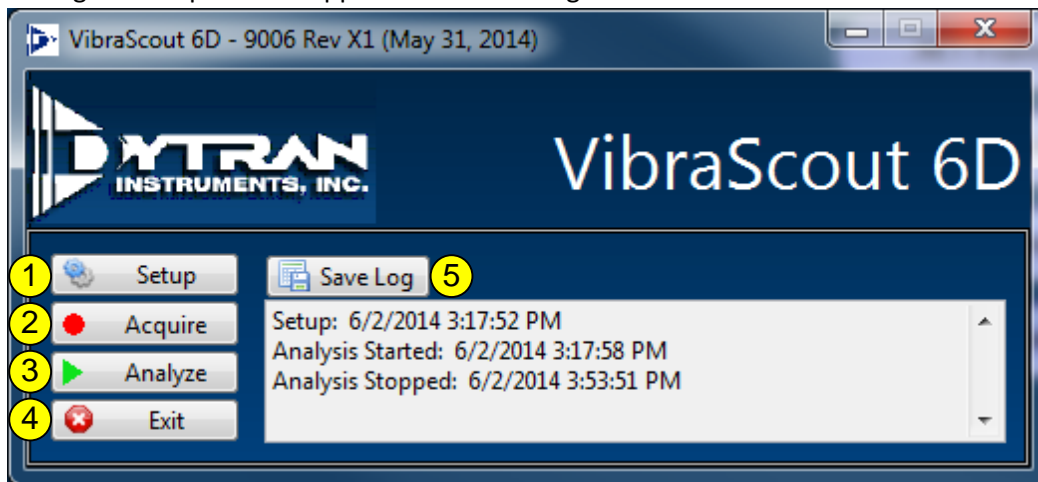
VibraScout 6D - 9006 Rev X1 (May 31, 2014)

DYTRAN INSTRUMENTS, INC.

VibraScout 6D

1 Setup
2 Acquire
3 Analyze
4 Exit

Save Log 5

Setup: 6/2/2014 3:17:52 PM
Analysis Started: 6/2/2014 3:17:58 PM
Analysis Stopped: 6/2/2014 3:53:51 PM